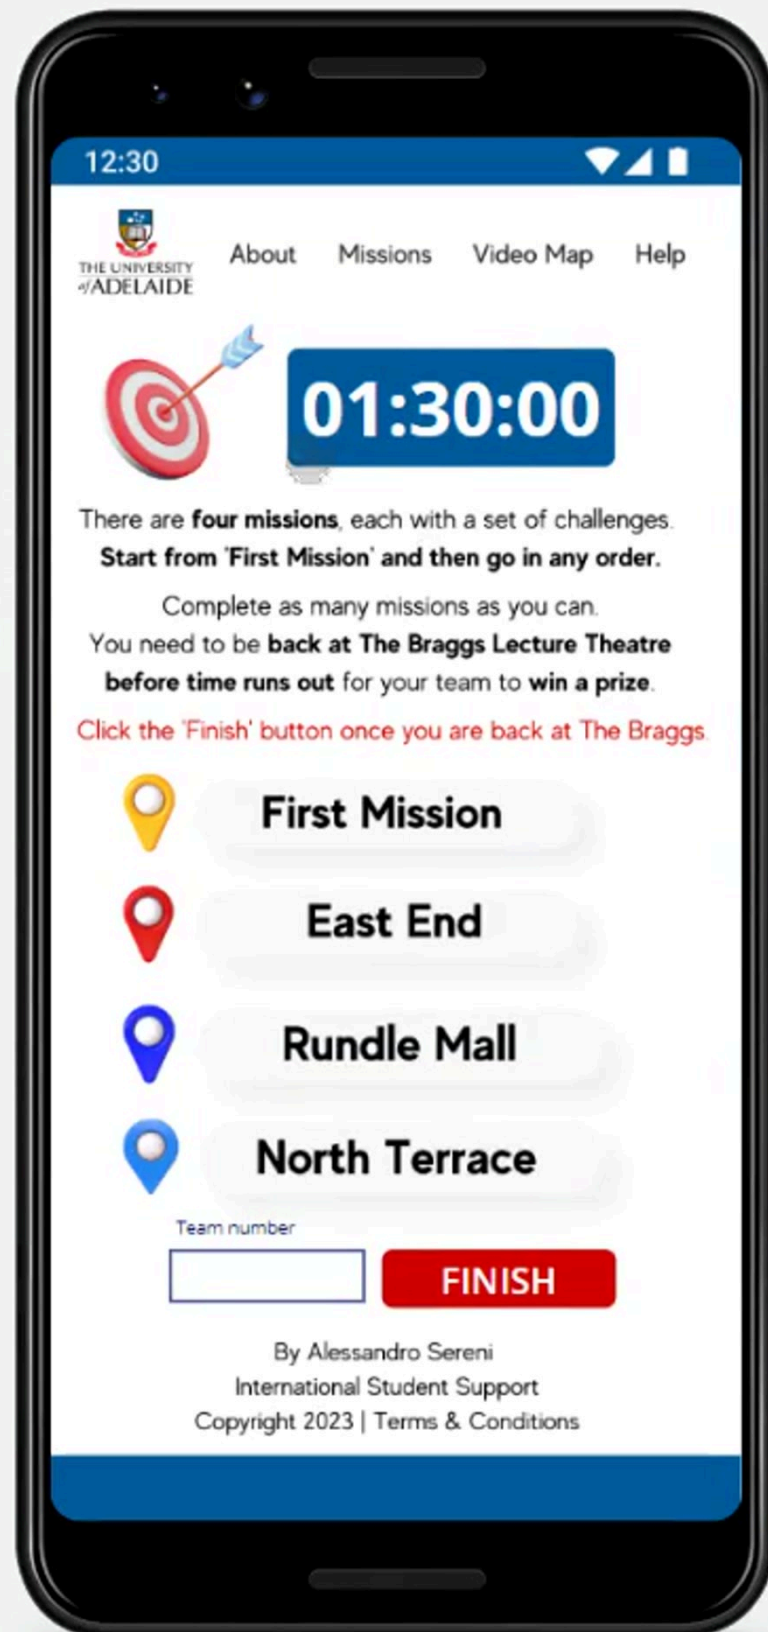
12:30

THE UNIVERSITY of ADELAIDE

About Missions Video Map Help

01:30:00

There are four missions, each with a set of challenges. Start from 'First Mission' and then go in any order.

Complete as many missions as you can. You need to be back at The Braggs Lecture Theatre before time runs out for your team to win a prize.

Click the 'Finish' button once you are back at The Braggs.

First Mission

East End

Rundle Mall

North Terrace

Team number

FINISH

By Alessandro Sereni
International Student Support
Copyright 2023 | Terms & Conditions